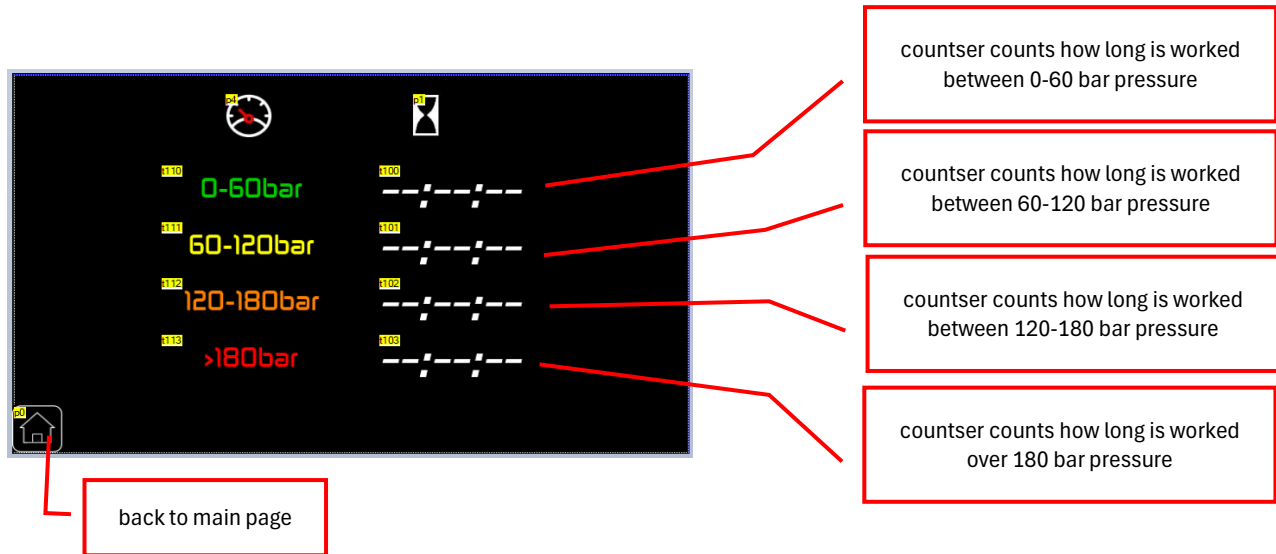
p4 p1

t110 0-60bar
t100 --:--:--

t111 60-120bar
t101 --:--:--

t112 120-180bar
t102 --:--:--

t113 >180bar
t103 --:--:--

p0

back to main page

countser counts how long is worked between 0-60 bar pressure

countser counts how long is worked between 60-120 bar pressure

countser counts how long is worked between 120-180 bar pressure

countser counts how long is worked over 180 bar pressure